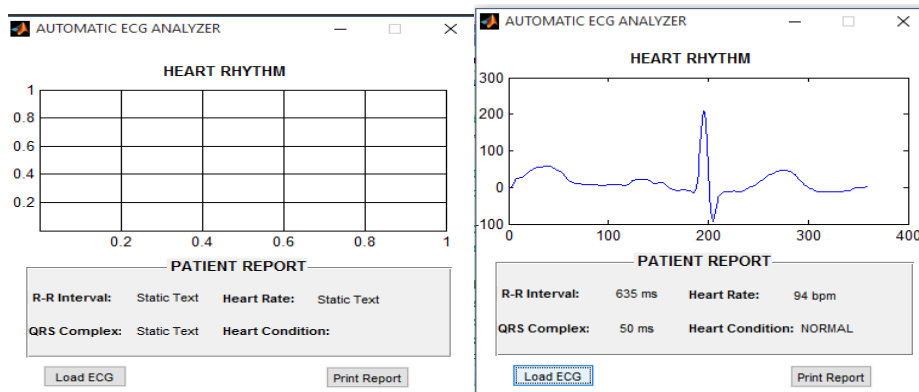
AUTOMATIC ECG ANALYZER

HEART RHYTHM

1
0.8
0.6
0.4
0.2
0.2 0.4 0.6 0.8 1

PATIENT REPORT

R-R Interval: Static Text Heart Rate: Static Text

QRS Complex: Static Text Heart Condition:

Load ECG Print Report

AUTOMATIC ECG ANALYZER

HEART RHYTHM

300
200
100
0
-100
0 100 200 300 400

PATIENT REPORT

R-R Interval: 635 ms Heart Rate: 94 bpm

QRS Complex: 50 ms Heart Condition: NORMAL

Load ECG Print Report